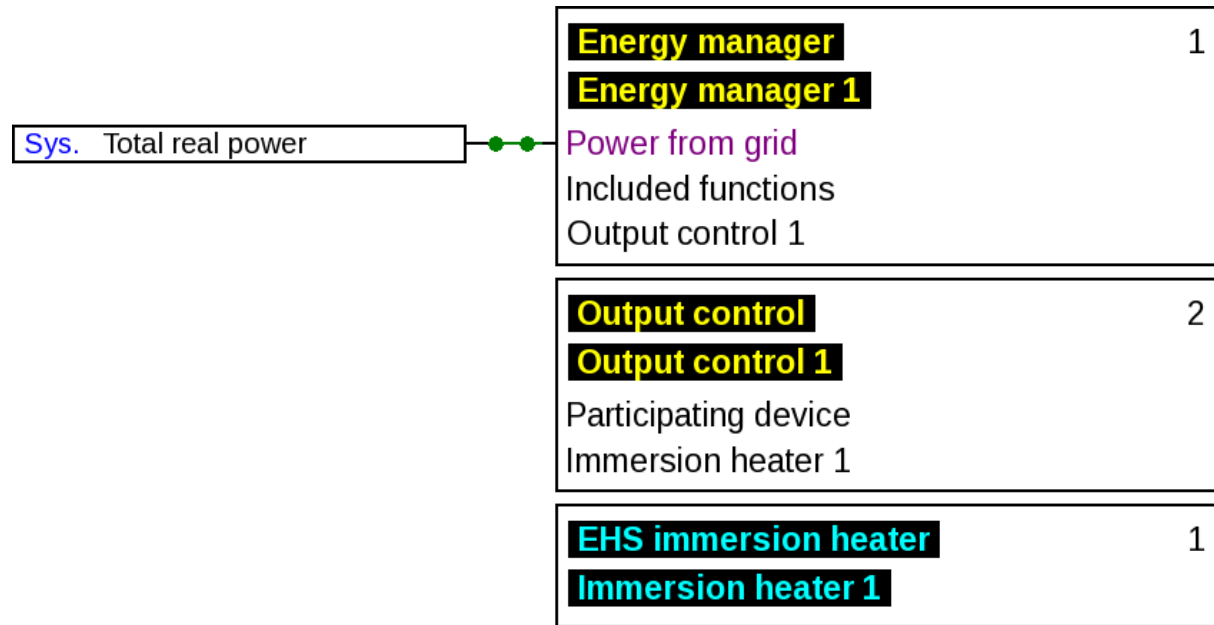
Sys. Total real power

Energy manager 1
Energy manager 1
Power from grid
Included functions
Output control 1

Output control 2
Output control 1
Participating device
Immersion heater 1

EHS immersion heater 1
Immersion heater 1